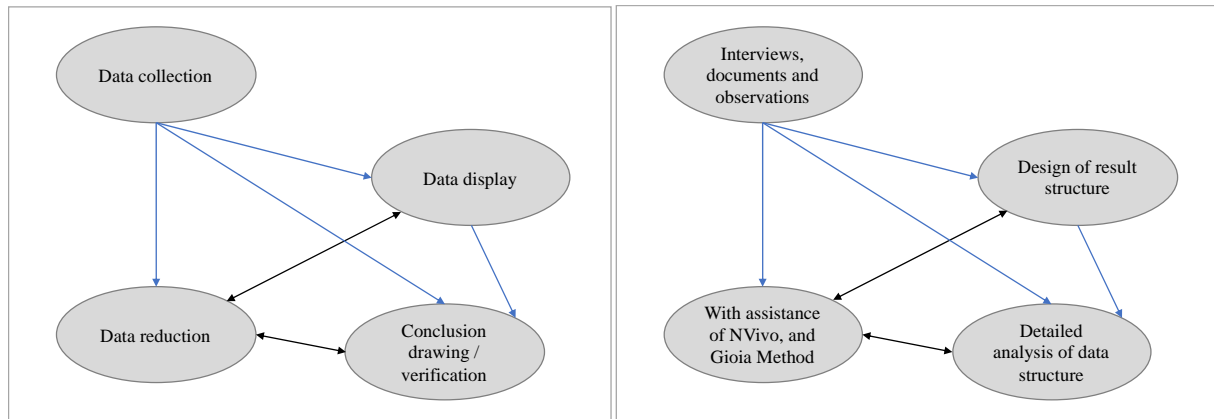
Data collection

Data display

Data reduction

Conclusion drawing / verification

Interviews, documents and observations

Design of result structure

With assistance of NVivo, and Gioia Method

Detailed analysis of data structure